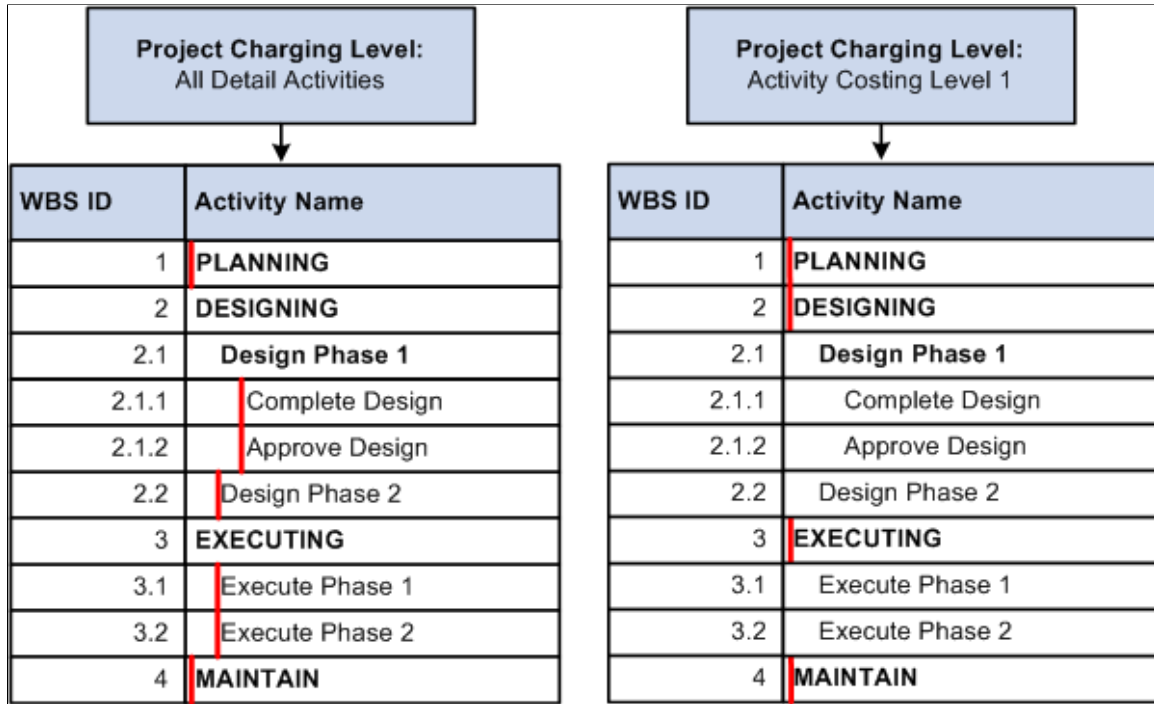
Project Charging Level:
All Detail Activities

| WBS ID | Activity Name |
|---|---|
| 1 | PLANNING |
| 2 | DESIGNING |
| 2.1 | Design Phase 1 |
| 2.1.1 | Complete Design |
| 2.1.2 | Approve Design |
| 2.2 | Design Phase 2 |
| 3 | EXECUTING |
| 3.1 | Execute Phase 1 |
| 3.2 | Execute Phase 2 |
| 4 | MAINTAIN |

Project Charging Level:
Activity Costing Level 1

| WBS ID | Activity Name |
|---|---|
| 1 | PLANNING |
| 2 | DESIGNING |
| 2.1 | Design Phase 1 |
| 2.1.1 | Complete Design |
| 2.1.2 | Approve Design |
| 2.2 | Design Phase 2 |
| 3 | EXECUTING |
| 3.1 | Execute Phase 1 |
| 3.2 | Execute Phase 2 |
| 4 | MAINTAIN |